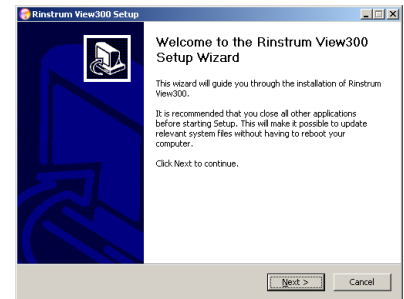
Rinstrum View300 Setup

Welcome to the Rinstrum View300 Setup Wizard

This wizard will guide you through the installation of Rinstrum View300.

It is recommended that you close all other applications before starting Setup. This will make it possible to update relevant system files without having to reboot your computer.

Click Next to continue.

Next >

Cancel